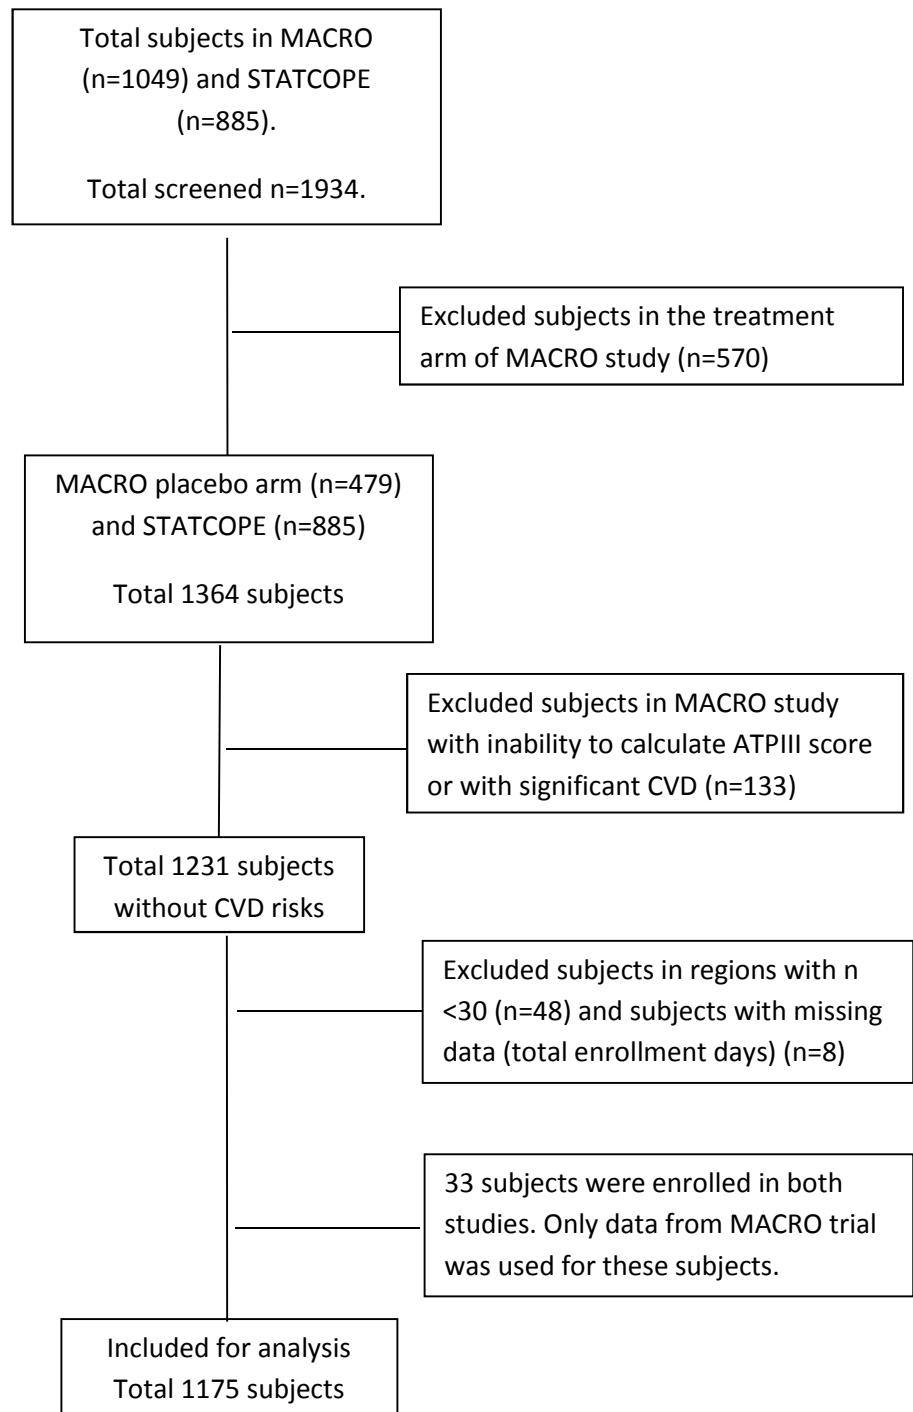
Total subjects in MACRO (n=1049) and STATCOPE (n=885).

Total screened n=1934.

Excluded subjects in the treatment arm of MACRO study (n=570)

MACRO placebo arm (n=479) and STATCOPE (n=885)

Total 1364 subjects

Excluded subjects in MACRO study with inability to calculate ATPIII score or with significant CVD (n=133)

Total 1231 subjects without CVD risks

Excluded subjects in regions with n <30 (n=48) and subjects with missing data (total enrollment days) (n=8)

33 subjects were enrolled in both studies. Only data from MACRO trial was used for these subjects.

Included for analysis Total 1175 subjects